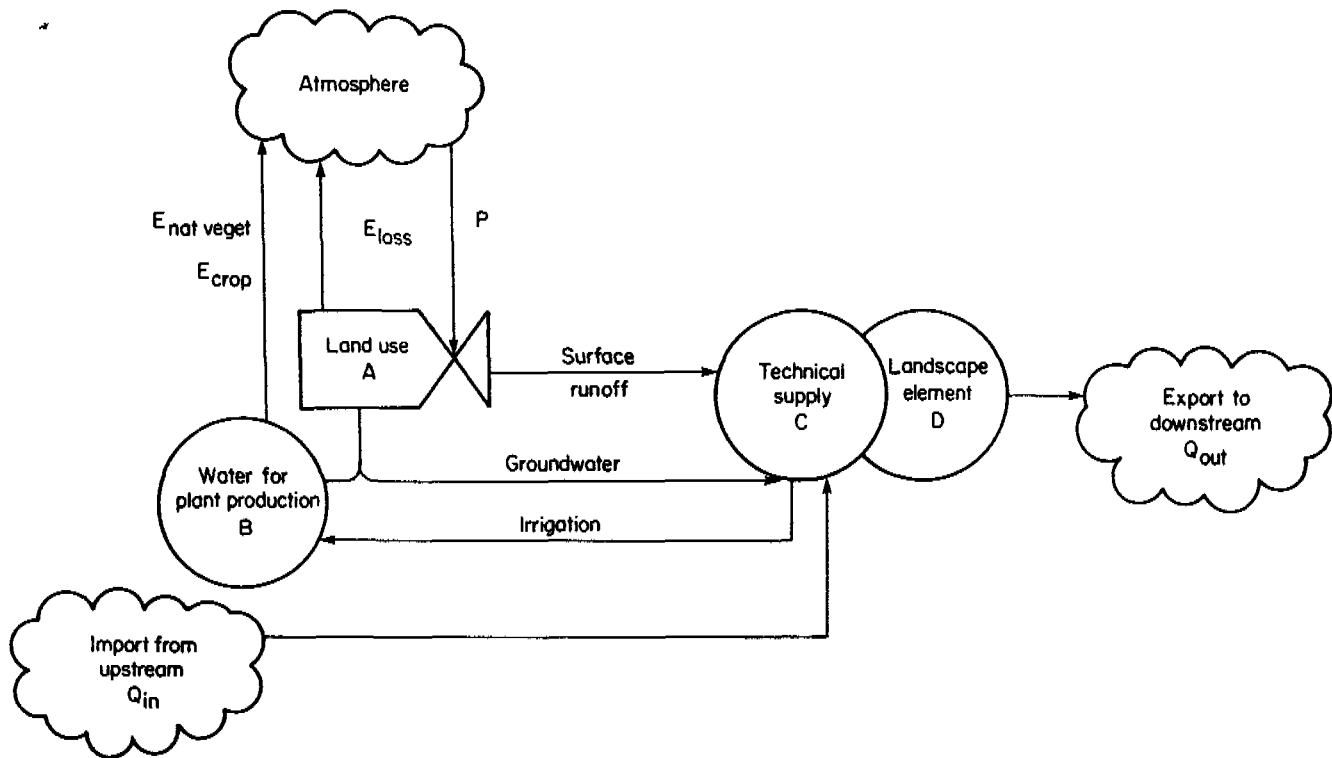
Atmosphere

$E_{nat\ veget}$

$E_{crop}$

$E_{loss}$

P

Land use
A

Surface
runoff

Technical
supply
C

Landscape
element
D

Export to
downstream
$Q_{out}$

Water for
plant production
B

Groundwater

Irrigation

Import from
upstream
$Q_{in}$